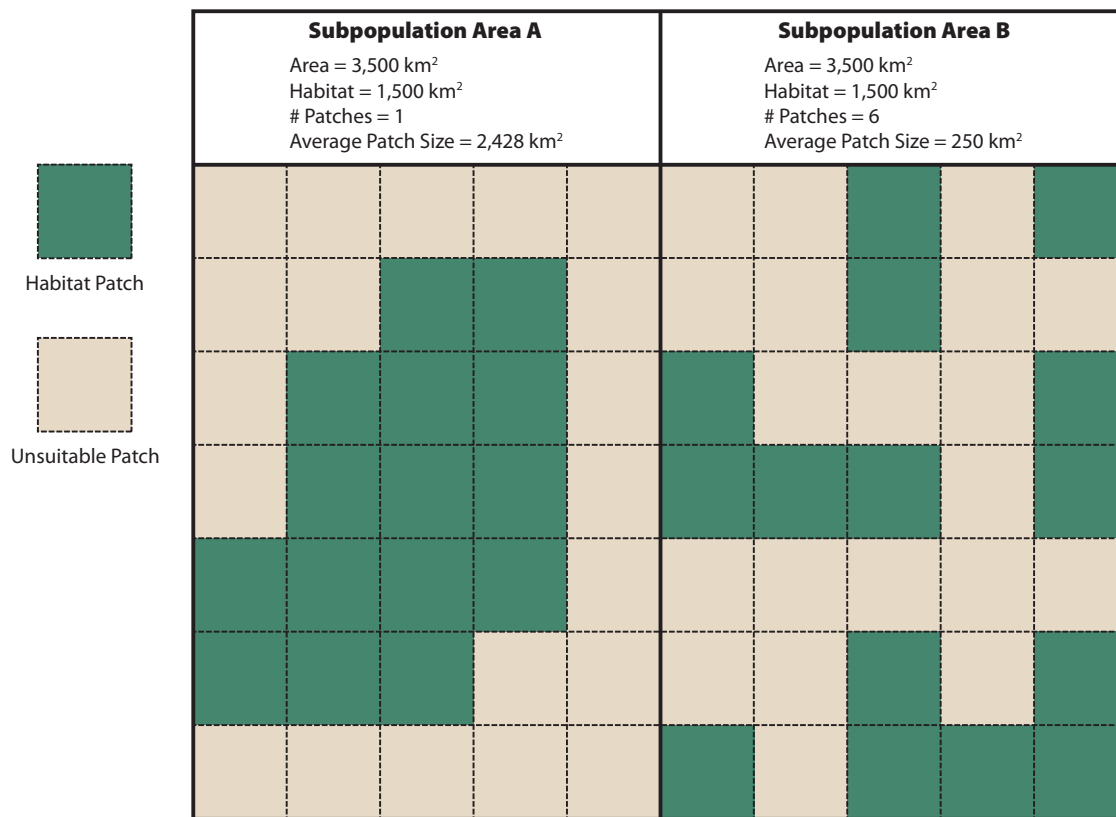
Subpopulation Area A

Area = 3,500 km$^2$
Habitat = 1,500 km$^2$
# Patches = 1
Average Patch Size = 2,428 km$^2$

Subpopulation Area B

Area = 3,500 km$^2$
Habitat = 1,500 km$^2$
# Patches = 6
Average Patch Size = 250 km$^2$

Habitat Patch

Unsuitable Patch